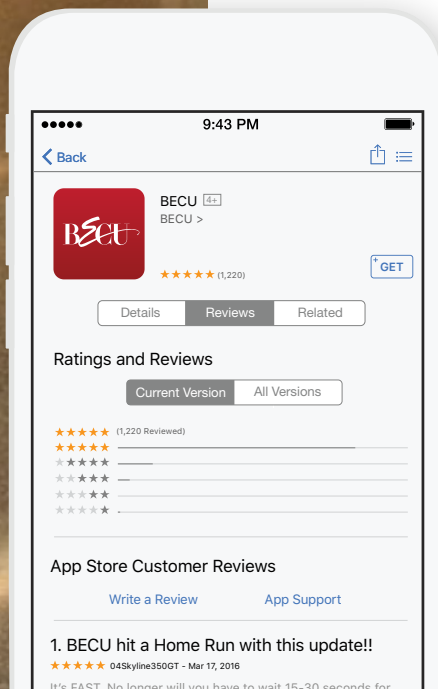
●●●●● 9:43 PM

Back

BECU 4+
BECU >

BECU

★★★★★ (1,220)

GET

Details Reviews Related

Ratings and Reviews

Current Version All Versions

★★★★★ (1,220 Reviewed)
★★★★★
★★★★★
★★★★★
★★★★★
★★★★★

App Store Customer Reviews

Write a Review App Support

1. BECU hit a Home Run with this update!!
★★★★★ 04Skyline350GT - Mar 17, 2016

It's FAST. No longer will you have to wait 15-30 seconds for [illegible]